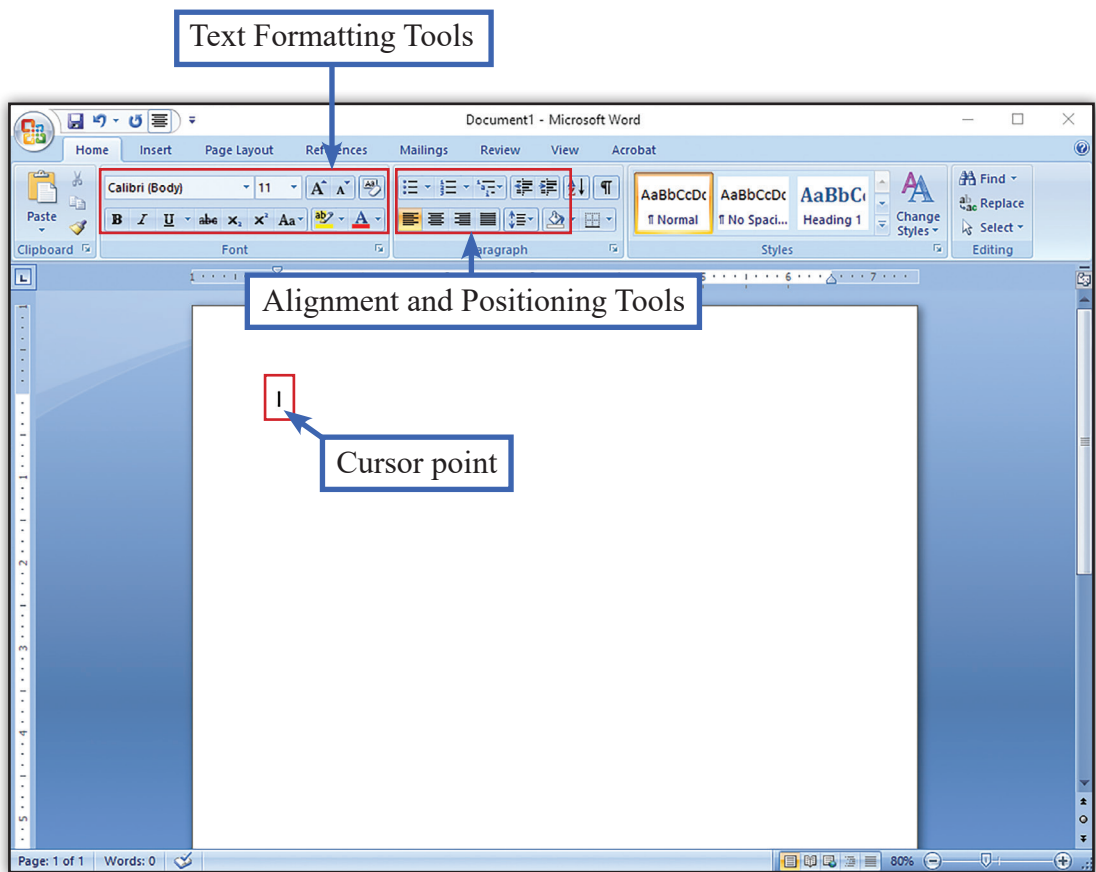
Text Formatting Tools

Document1 - Microsoft Word

Home Insert Page Layout References Mailings Review View Acrobat

Paste

Calibri (Body) 11

B I U abe $x_2$ $x^2$ Aa

Clipboard Font

aragraph

AaBbCcDc ¶ Normal

AaBbCcDc ¶ No Spaci...

AaBbC Heading 1

Change Styles

Styles

Find Replace Select

Editing

Alignment and Positioning Tools

I

Cursor point

Page: 1 of 1 Words: 0

80%